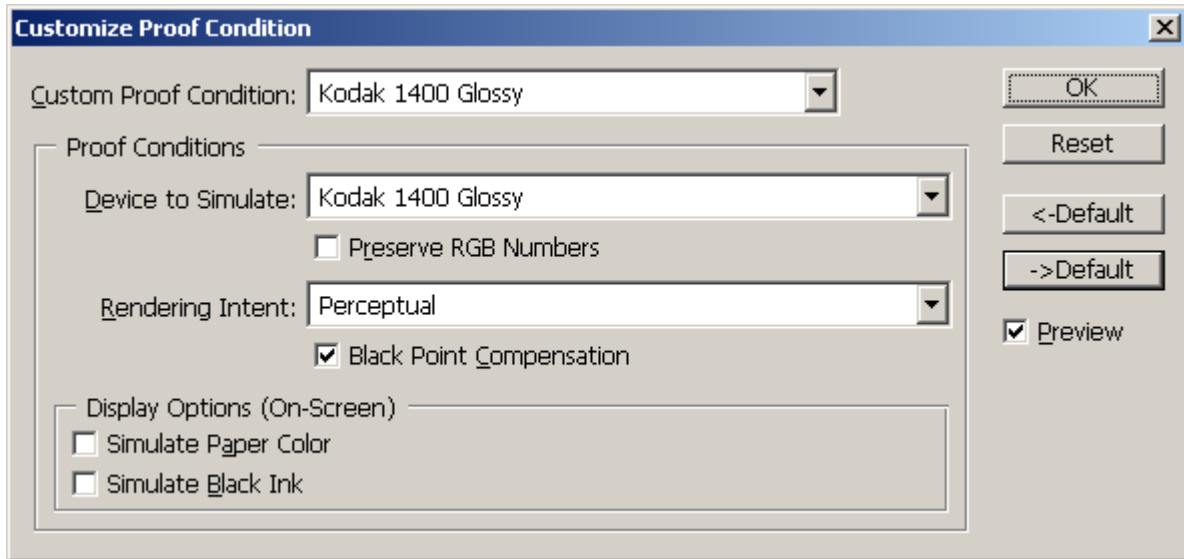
Customize Proof Condition

Custom Proof Condition: Kodak 1400 Glossy

OK

Reset

<-Default

->Default

Preview

Proof Conditions

Device to Simulate: Kodak 1400 Glossy

Preserve RGB Numbers

Rendering Intent: Perceptual

Black Point Compensation

Display Options (On-Screen)

Simulate Paper Color

Simulate Black Ink